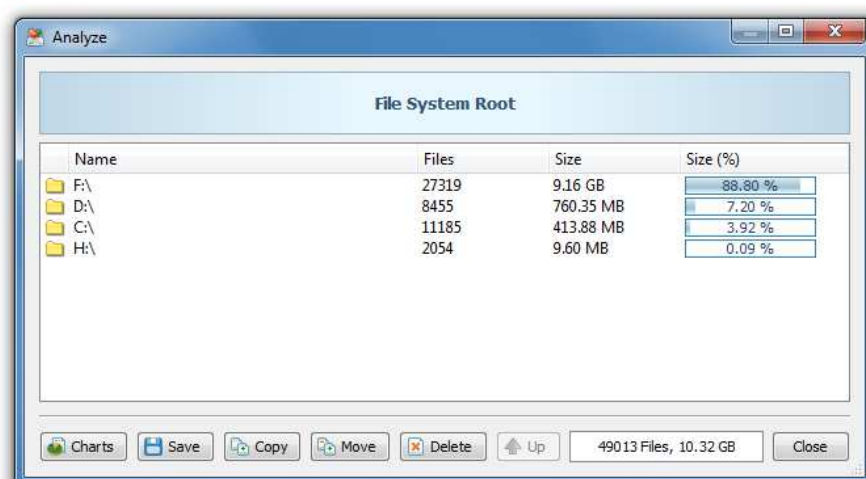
Analyze

File System Root

| Name | Files | Size | Size (%) |
|---|---|---|---|
| F:\ | 27319 | 9.16 GB | 88.80 % |
| D:\ | 8455 | 760.35 MB | 7.20 % |
| C:\ | 11185 | 413.88 MB | 3.92 % |
| H:\ | 2054 | 9.60 MB | 0.09 % |

Charts Save Copy Move Delete Up 49013 Files, 10.32 GB Close